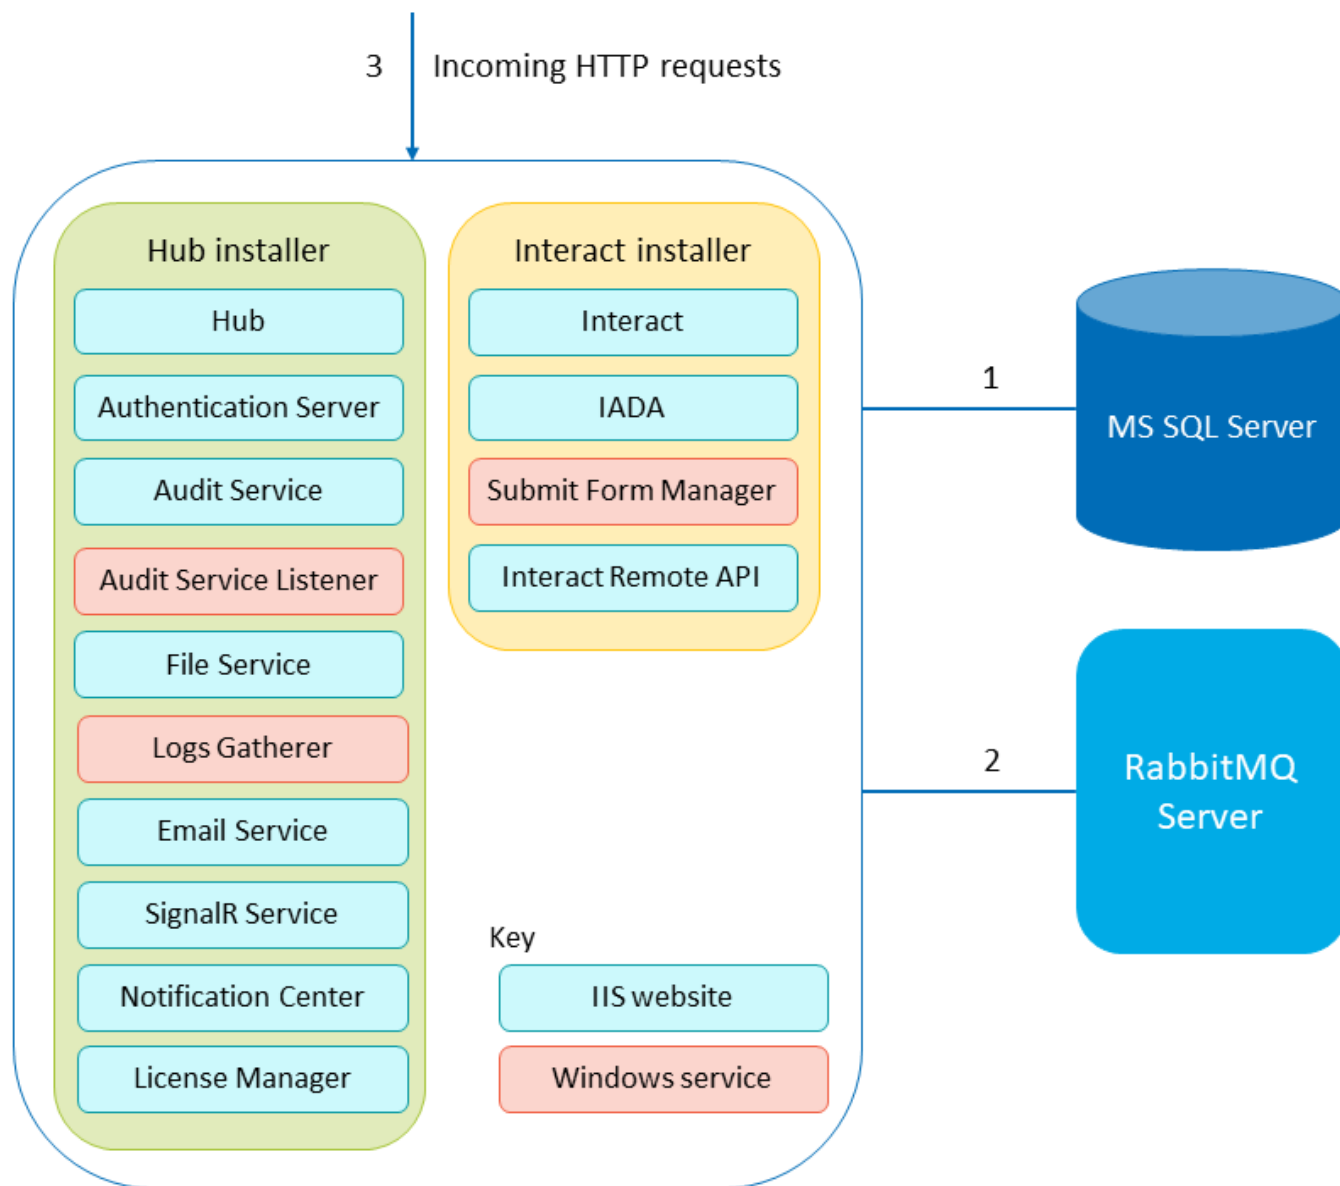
3 Incoming HTTP requests

Hub installer

Hub

Authentication Server

Audit Service

Audit Service Listener

File Service

Logs Gatherer

Email Service

SignalR Service

Notification Center

License Manager

Interact installer

Interact

IADA

Submit Form Manager

Interact Remote API

Key

IIS website

Windows service

1

MS SQL Server

2

RabbitMQ Server